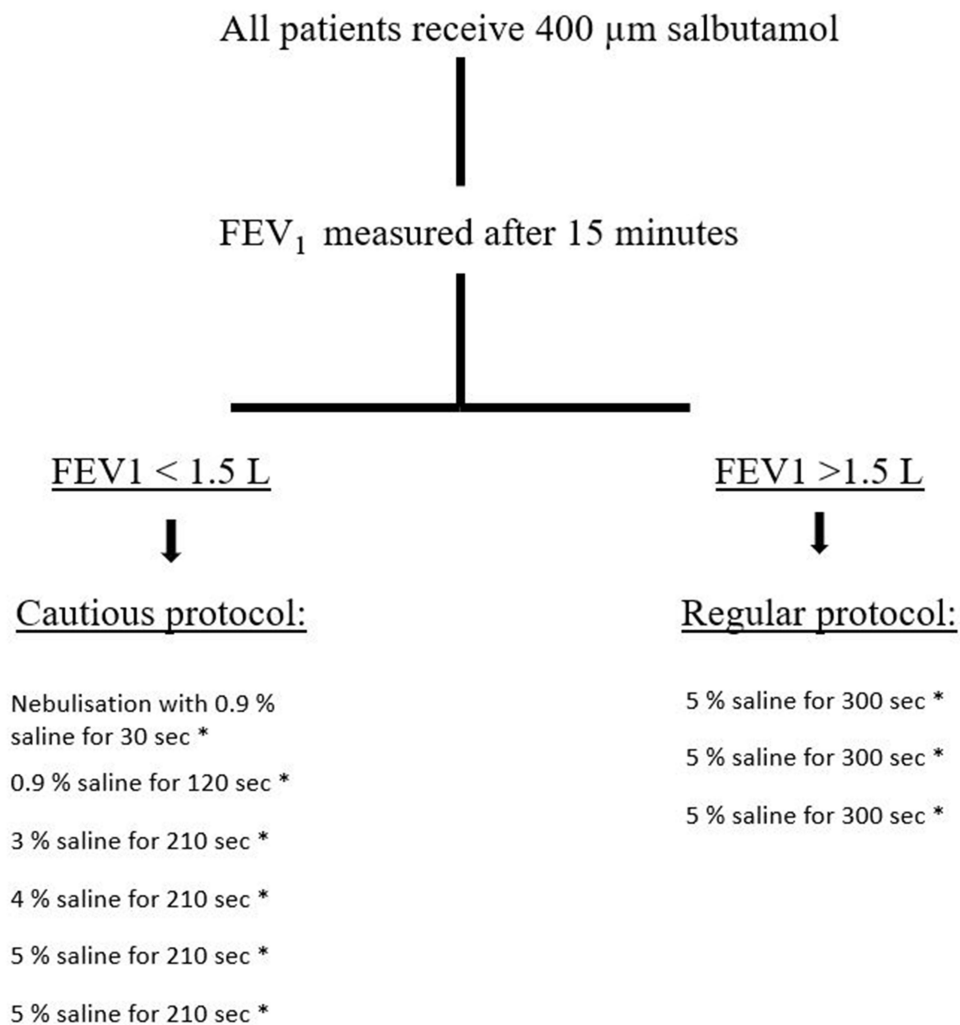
All patients receive 400 μm salbutamol

FEV$_1$ measured after 15 minutes

FEV1 < 1.5 L

Cautious protocol:

Nebulisation with 0.9 % saline for 30 sec *

0.9 % saline for 120 sec *

3 % saline for 210 sec *

4 % saline for 210 sec *

5 % saline for 210 sec *

5 % saline for 210 sec *

FEV1 >1.5 L

Regular protocol:

5 % saline for 300 sec *

5 % saline for 300 sec *

5 % saline for 300 sec *